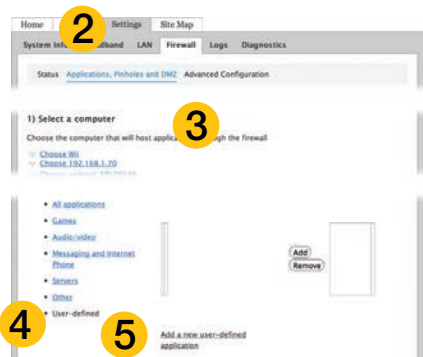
Home
2
Settings
Site Map

System Info
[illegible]band
LAN
Firewall
Logs
Diagnostics

Status
Applications, Pinholes and DMZ
Advanced Configuration

1) Select a computer
3
Choose the computer that will host applica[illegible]gh the firewall

Choose Wii
Choose 192.168.1.70
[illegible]

All applications
Games
Audio/video
Messaging and Internet Phone
Servers
Other
User-defined

Add
Remove

4
5
Add a new user-defined application